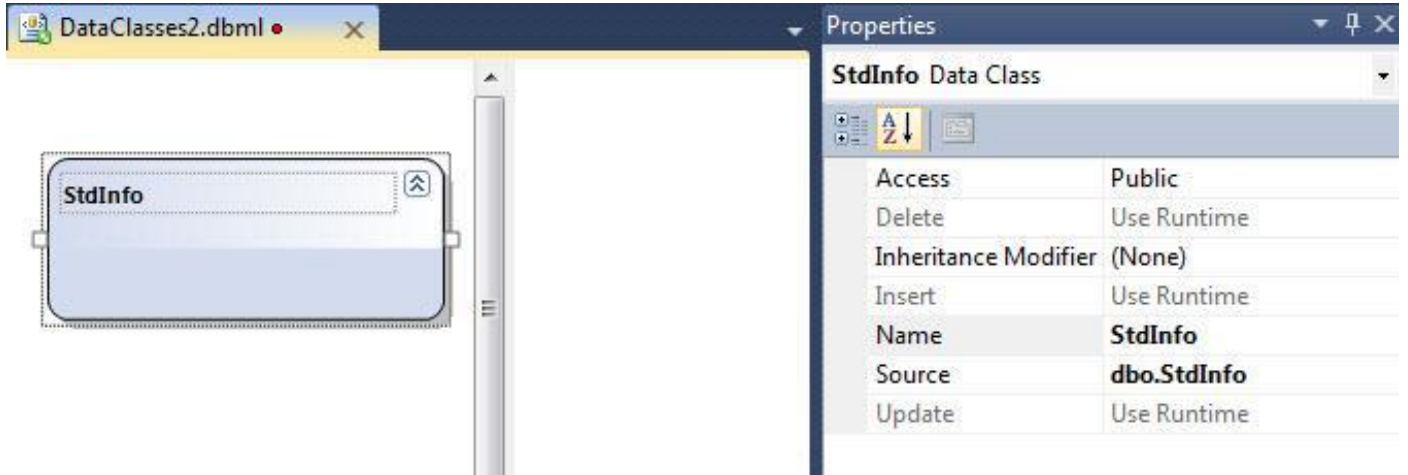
DataClasses2.dbml

StdInfo

Properties

StdInfo Data Class

| | |
|---|---|
| Access | Public |
| Delete | Use Runtime |
| Inheritance Modifier | (None) |
| Insert | Use Runtime |
| Name | StdInfo |
| Source | dbo.StdInfo |
| Update | Use Runtime |